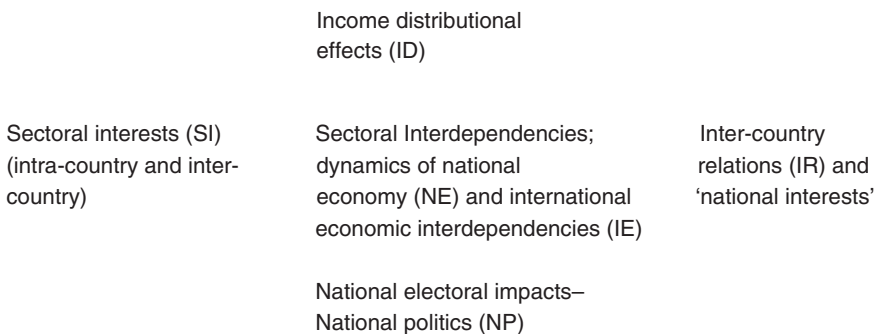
Income distributional effects (ID)

Sectoral interests (SI) (intra-country and inter-country)

Sectoral Interdependencies; dynamics of national economy (NE) and international economic interdependencies (IE)

Inter-country relations (IR) and 'national interests'

National electoral impacts– National politics (NP)